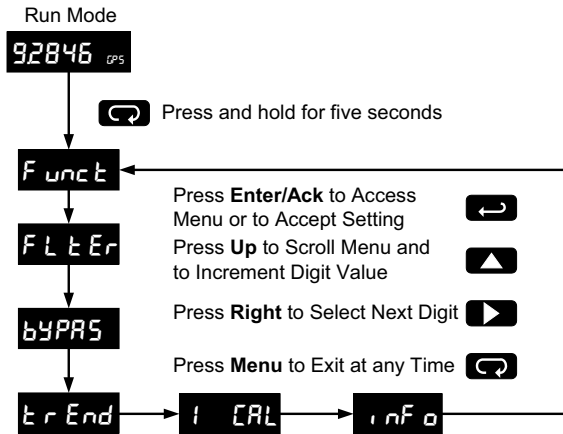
Run Mode

92846 GPS

Press and hold for five seconds

Funct

Press **Enter/Ack** to Access Menu or to Accept Setting

FLtEr

Press **Up** to Scroll Menu and to Increment Digit Value

Press **Right** to Select Next Digit

bYPAS

Press **Menu** to Exit at any Time

trEnd

I CAL

inFo